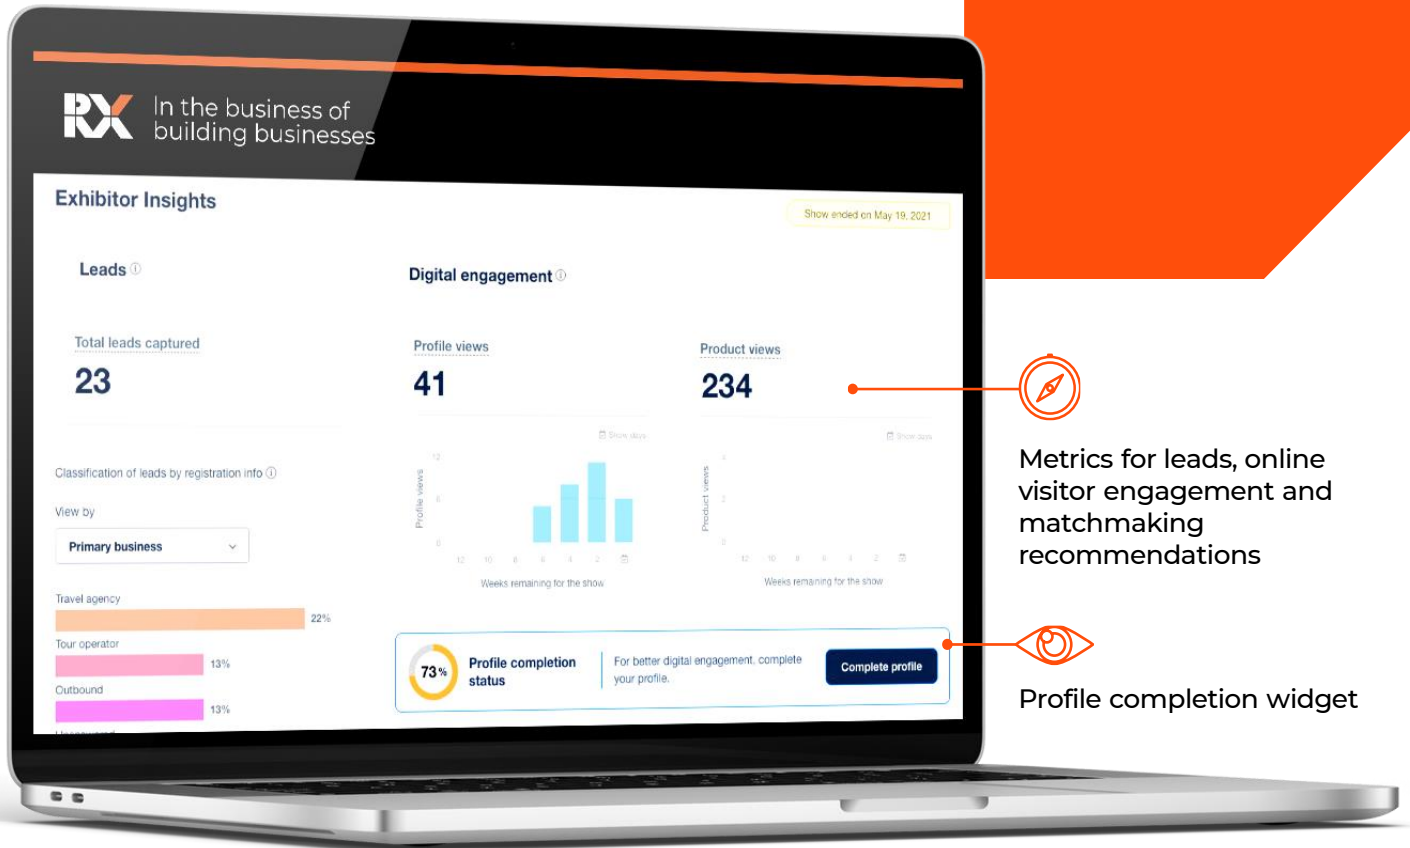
RX In the business of building businesses

Exhibitor Insights

Show ended on May 19, 2021

Leads ⓘ

Total leads captured

23

Digital engagement ⓘ

Profile views

41

Product views

234

Show days

Show days

Profile views

Product views

12 10 8 6 4 2

Weeks remaining for the show

Weeks remaining for the show

Classification of leads by registration info ⓘ

View by

Primary business

Travel agency

22%

Tour operator

13%

Outbound

13%

73%

Profile completion status

For better digital engagement, complete your profile.

Complete profile

Metrics for leads, online visitor engagement and matchmaking recommendations

Profile completion widget